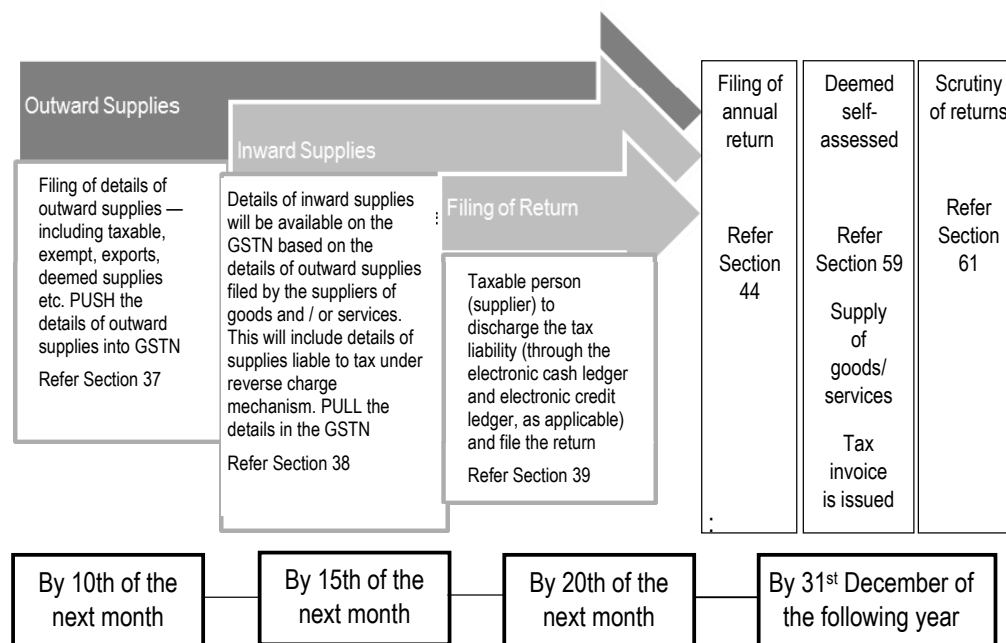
Outward Supplies

Inward Supplies

Filing of Return

Filing of details of outward supplies — including taxable, exempt, exports, deemed supplies etc. PUSH the details of outward supplies into GSTN

Refer Section 37

Details of inward supplies will be available on the GSTN based on the details of outward supplies filed by the suppliers of goods and / or services. This will include details of supplies liable to tax under reverse charge mechanism. PULL the details in the GSTN

Refer Section 38

Taxable person (supplier) to discharge the tax liability (through the electronic cash ledger and electronic credit ledger, as applicable) and file the return

Refer Section 39

Filing of annual return

Refer Section 44

Deemed self-assessed

Refer Section 59

Supply of goods/ services

Tax invoice is issued

Scrutiny of returns

Refer Section 61

By 10th of the next month

By 15th of the next month

By 20th of the next month

By 31$^{st}$ December of the following year